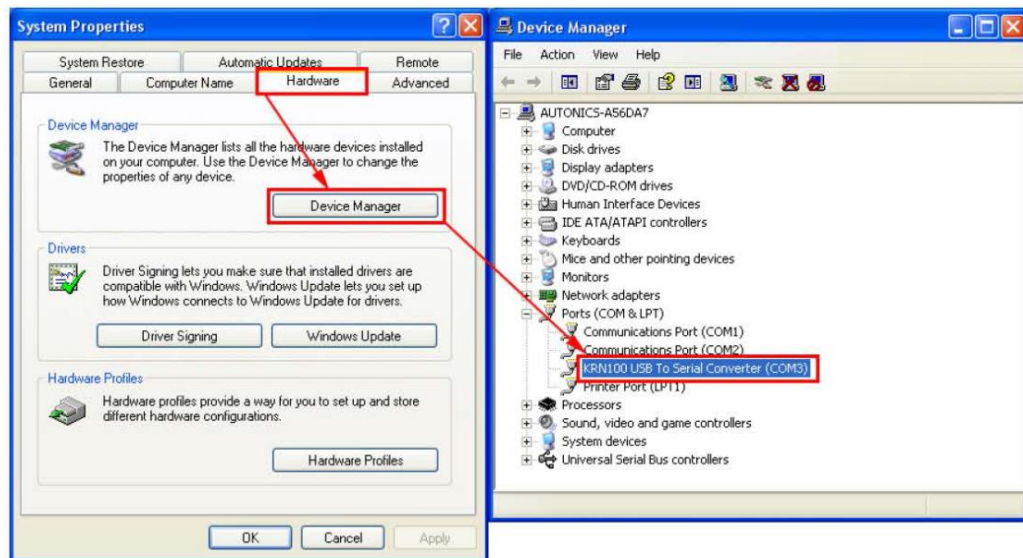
System Properties

System Restore | Automatic Updates | Remote
General | Computer Name | Hardware | Advanced

Device Manager

The Device Manager lists all the hardware devices installed on your computer. Use the Device Manager to change the properties of any device.

Device Manager

Drivers

Driver Signing lets you make sure that installed drivers are compatible with Windows. Windows Update lets you set up how Windows connects to Windows Update for drivers.

Driver Signing

Windows Update

Hardware Profiles

Hardware profiles provide a way for you to set up and store different hardware configurations.

Hardware Profiles

OK

Cancel

Apply

Device Manager

File Action View Help

AUTONICS-A56DA7
Computer
Disk drives
Display adapters
DVD/CD-ROM drives
Human Interface Devices
IDE ATA/ATAPI controllers
Keyboards
Mice and other pointing devices
Monitors
Network adapters
Ports (COM & LPT)
Communications Port (COM1)
Communications Port (COM2)
KRN100 USB To Serial Converter (COM3)
Printer Port (LPT1)
Processors
Sound, video and game controllers
System devices
Universal Serial Bus controllers